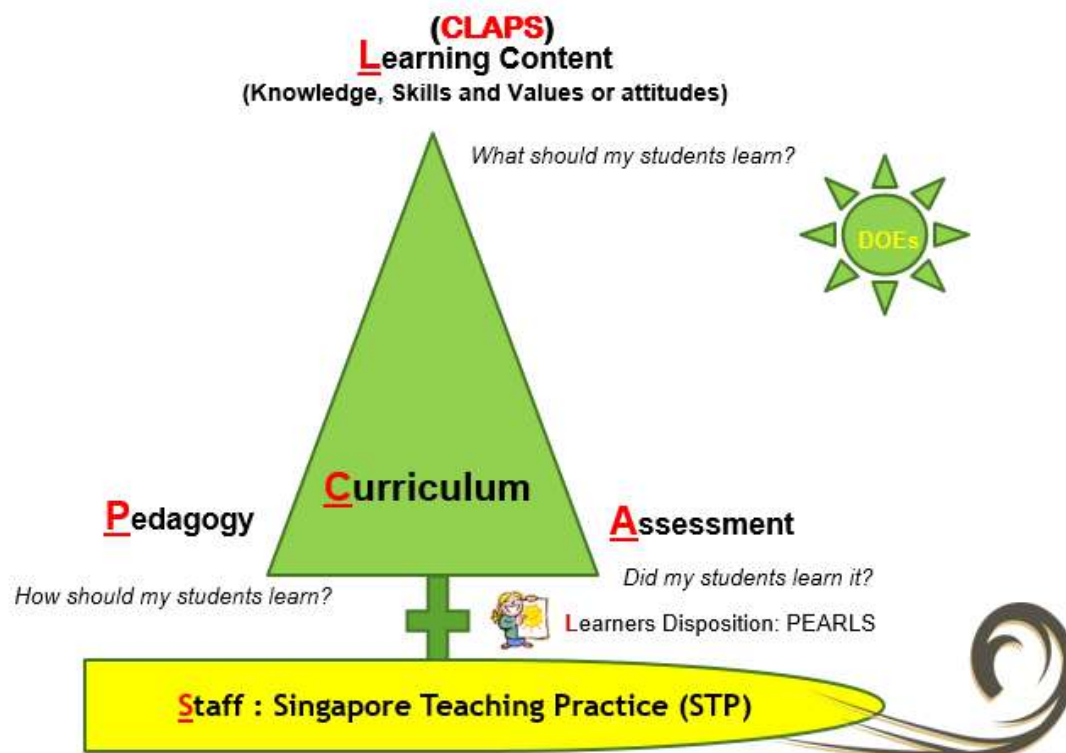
(CLAPS)
Learning Content
(Knowledge, Skills and Values or attitudes)

What should my students learn?

DOEs

Curriculum

Pedagogy

Assessment

Did my students learn it?

How should my students learn?

Learners Disposition: PEARLS

Staff : Singapore Teaching Practice (STP)